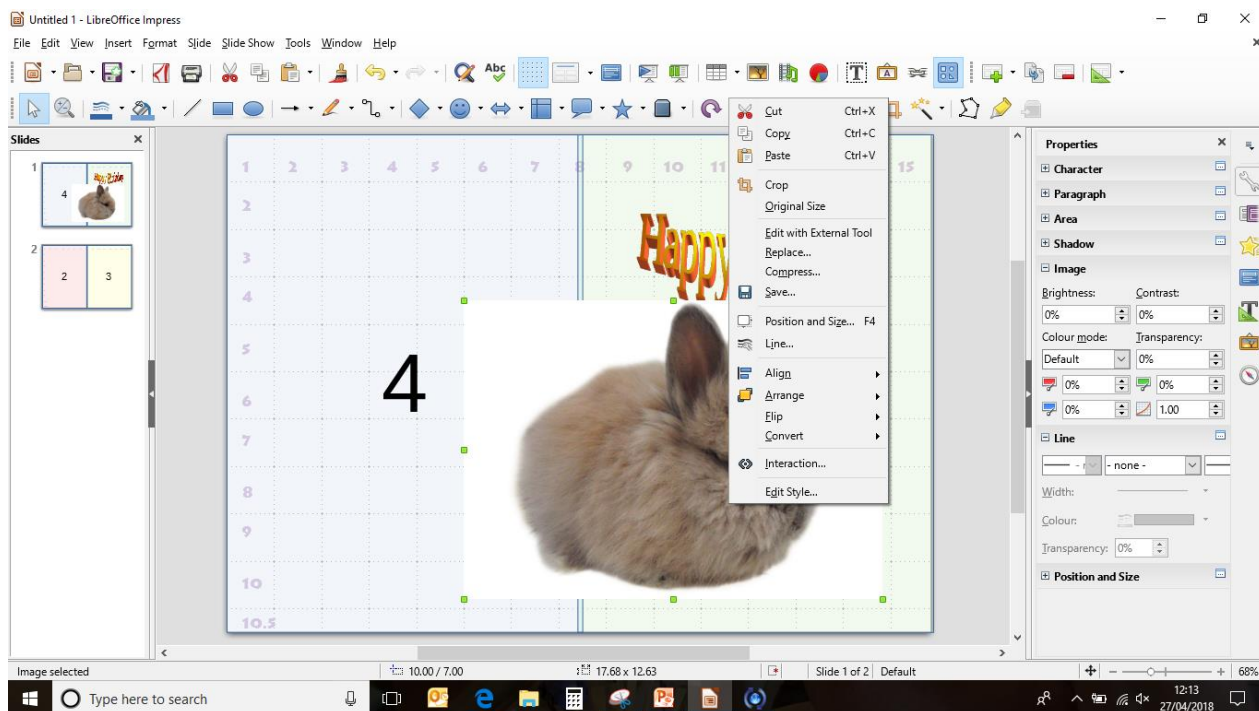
Untitled 1 - LibreOffice Impress

File Edit View Insert Format Slide Slide Show Tools Window Help

Slides

1
4

2
2 3

1 2 3 4 5 6 7 8 9 10 11 15
2
3
4
5
6
7
8
9
10
10.5

4

Happy

Cut Ctrl+X
Copy Ctrl+C
Paste Ctrl+V
Crop
Original Size
Edit with External Tool
Replace...
Compress...
Save...
Position and Size... F4
Line...
Align
Arrange
Flip
Convert
Interaction...
Edit Style...

Properties
Character
Paragraph
Area
Shadow
Image
Brightness: Contrast:
0% 0%
Colour mode: Transparency:
Default 0%
0% 0%
0% 1.00
Line
- none -
Width:
Colour:
Transparency: 0%
Position and Size

Image selected 10.00 / 7.00 17.68 x 12.63 Slide 1 of 2 Default 68%

Type here to search

12:13
27/04/2018